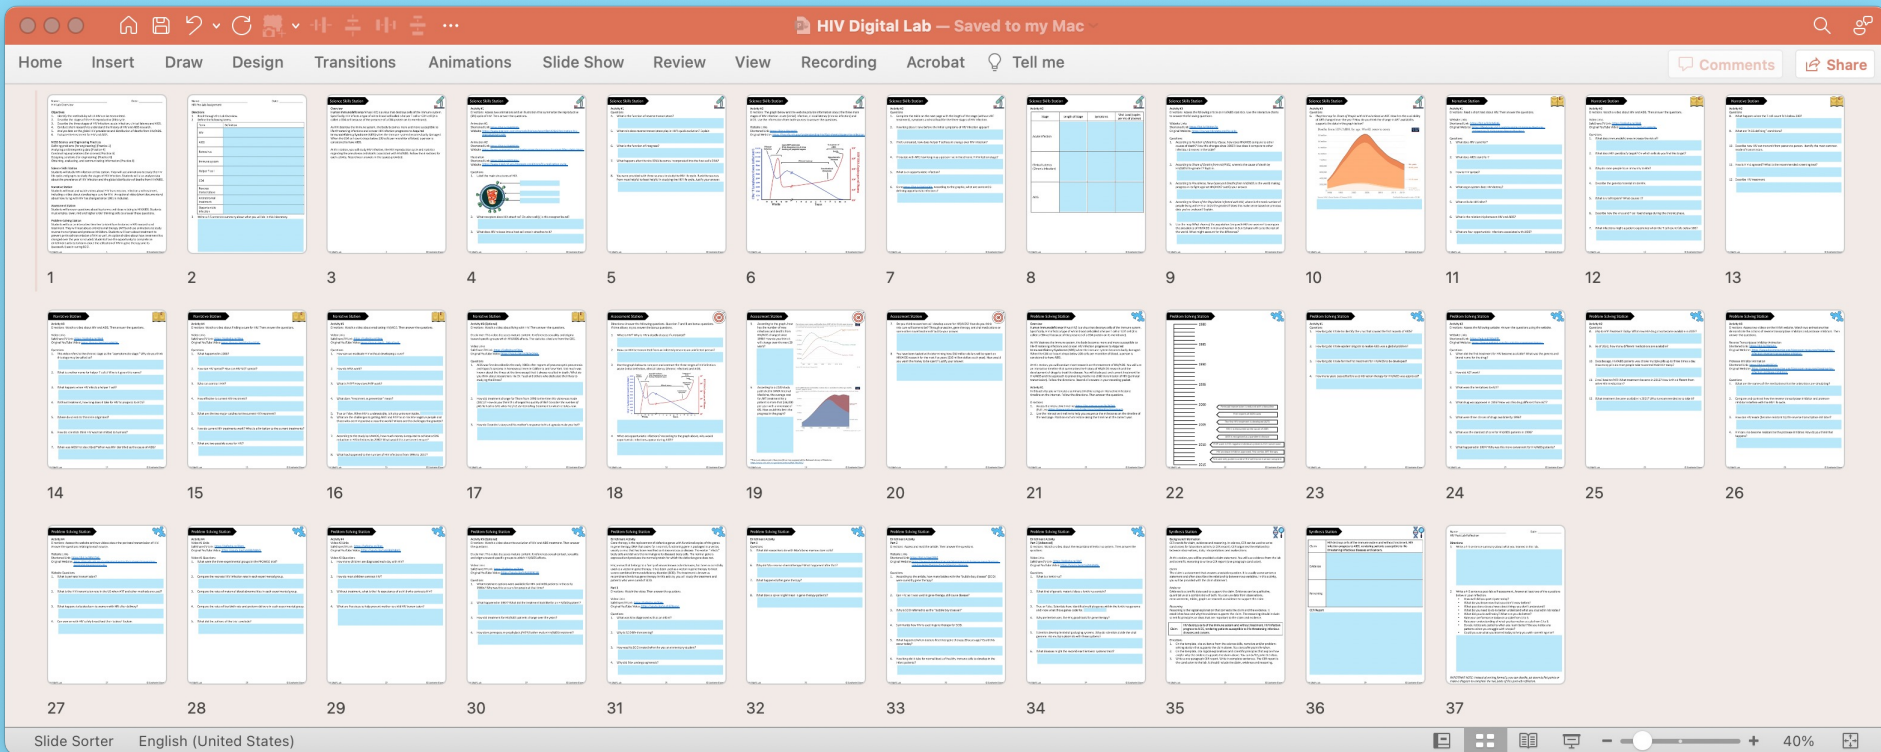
HIV Digital Lab — Saved to my Mac

Home Insert Draw Design Transitions Animations Slide Show Review View Recording Acrobat Tell me

Comments Share

1 2 3 4 5 6 7 8 9 10 11 12 13

14 15 16 17 18 19 20 21 22 23 24 25 26

27 28 29 30 31 32 33 34 35 36 37

Slide Sorter English (United States) 40%